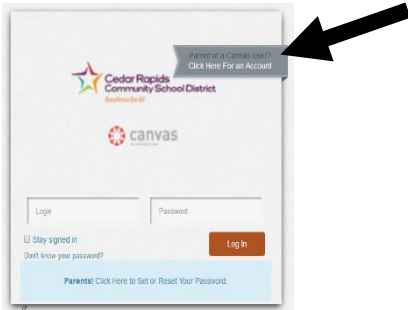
Parent of a Canvas User?
Click Here For an Account

Cedar Rapids Community School District
Excellence for All

canvas

Login

Password

Stay signed in

Don't know your password?

Log In

Parents! Click Here to Set or Reset Your Password.